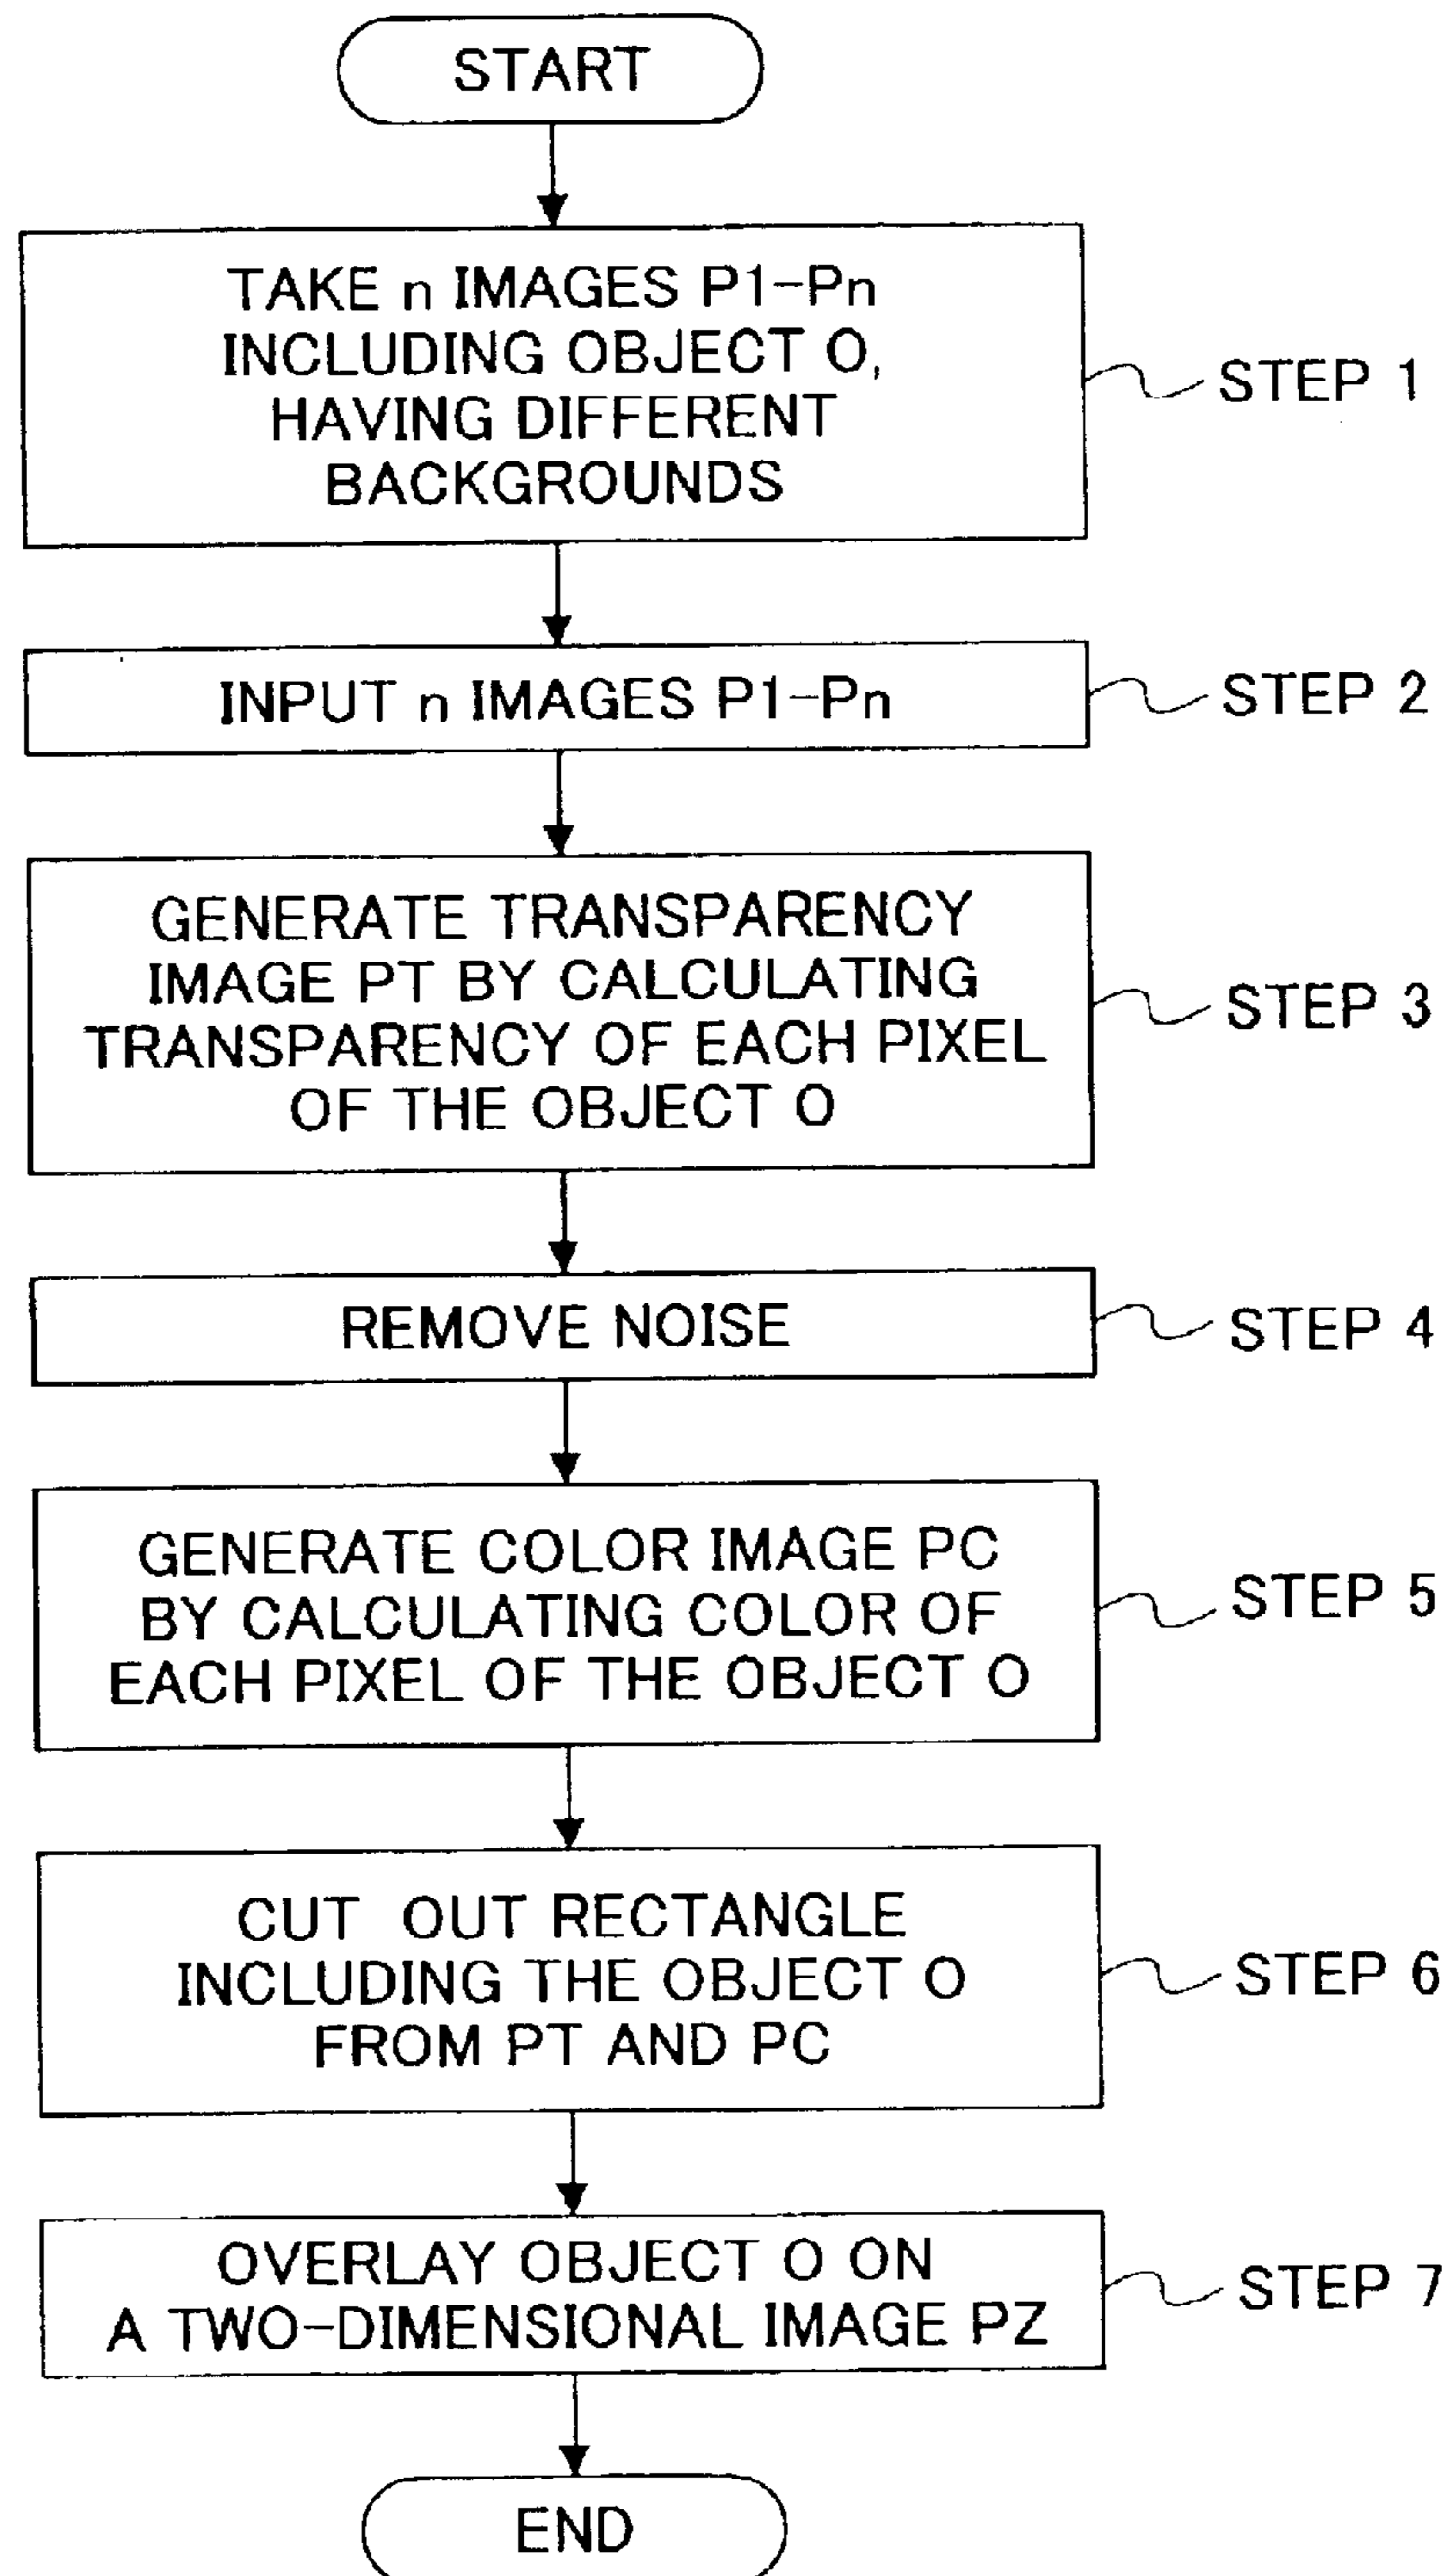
START

TAKE n IMAGES P1-Pn INCLUDING OBJECT O, HAVING DIFFERENT BACKGROUNDS

STEP 1

INPUT n IMAGES P1-Pn

STEP 2

GENERATE TRANSPARENCY IMAGE PT BY CALCULATING TRANSPARENCY OF EACH PIXEL OF THE OBJECT O

STEP 3

REMOVE NOISE

STEP 4

GENERATE COLOR IMAGE PC BY CALCULATING COLOR OF EACH PIXEL OF THE OBJECT O

STEP 5

CUT OUT RECTANGLE INCLUDING THE OBJECT O FROM PT AND PC

STEP 6

OVERLAY OBJECT O ON A TWO-DIMENSIONAL IMAGE PZ

STEP 7

END